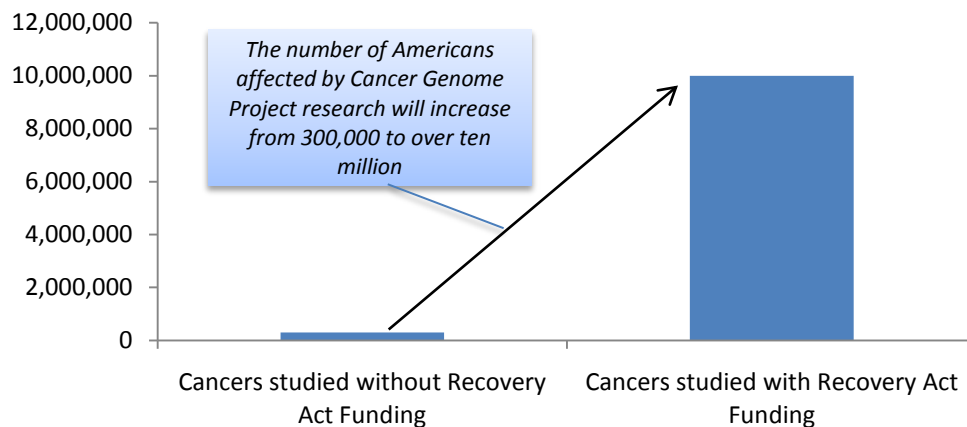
12,000,000
10,000,000
8,000,000
6,000,000
4,000,000
2,000,000
0

*The number of Americans affected by Cancer Genome Project research will increase from 300,000 to over ten million*

Cancers studied without Recovery Act Funding

Cancers studied with Recovery Act Funding